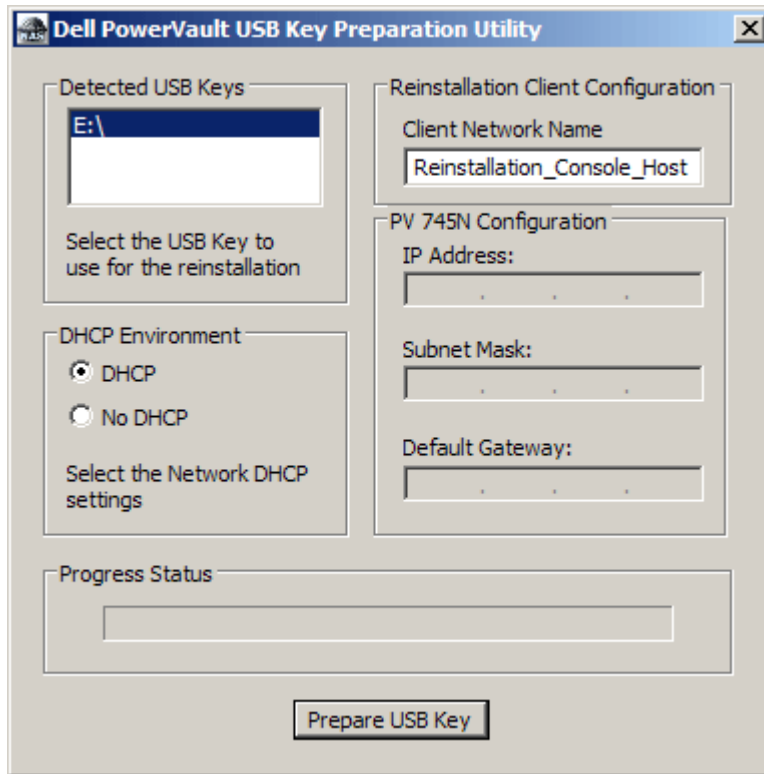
Dell PowerVault USB Key Preparation Utility

Detected USB Keys

E:\

Select the USB Key to use for the reinstallation

DHCP Environment

DHCP

No DHCP

Select the Network DHCP settings

Reinstallation Client Configuration

Client Network Name

Reinstallation_Console_Host

PV 745N Configuration

IP Address:

Subnet Mask:

Default Gateway:

Progress Status

Prepare USB Key